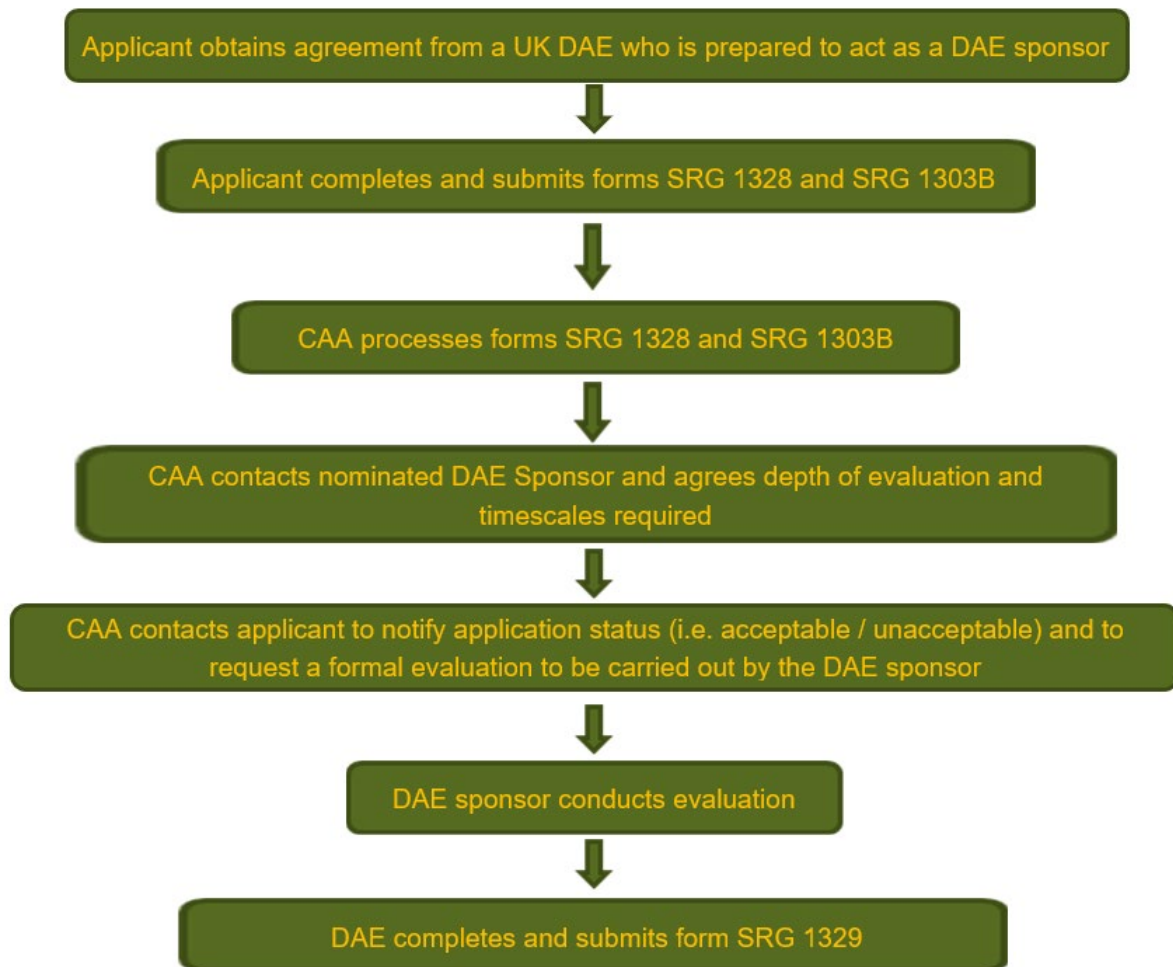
Applicant obtains agreement from a UK DAE who is prepared to act as a DAE sponsor

Applicant completes and submits forms SRG 1328 and SRG 1303B

CAA processes forms SRG 1328 and SRG 1303B

CAA contacts nominated DAE Sponsor and agrees depth of evaluation and timescales required

CAA contacts applicant to notify application status (i.e. acceptable / unacceptable) and to request a formal evaluation to be carried out by the DAE sponsor

DAE sponsor conducts evaluation

DAE completes and submits form SRG 1329